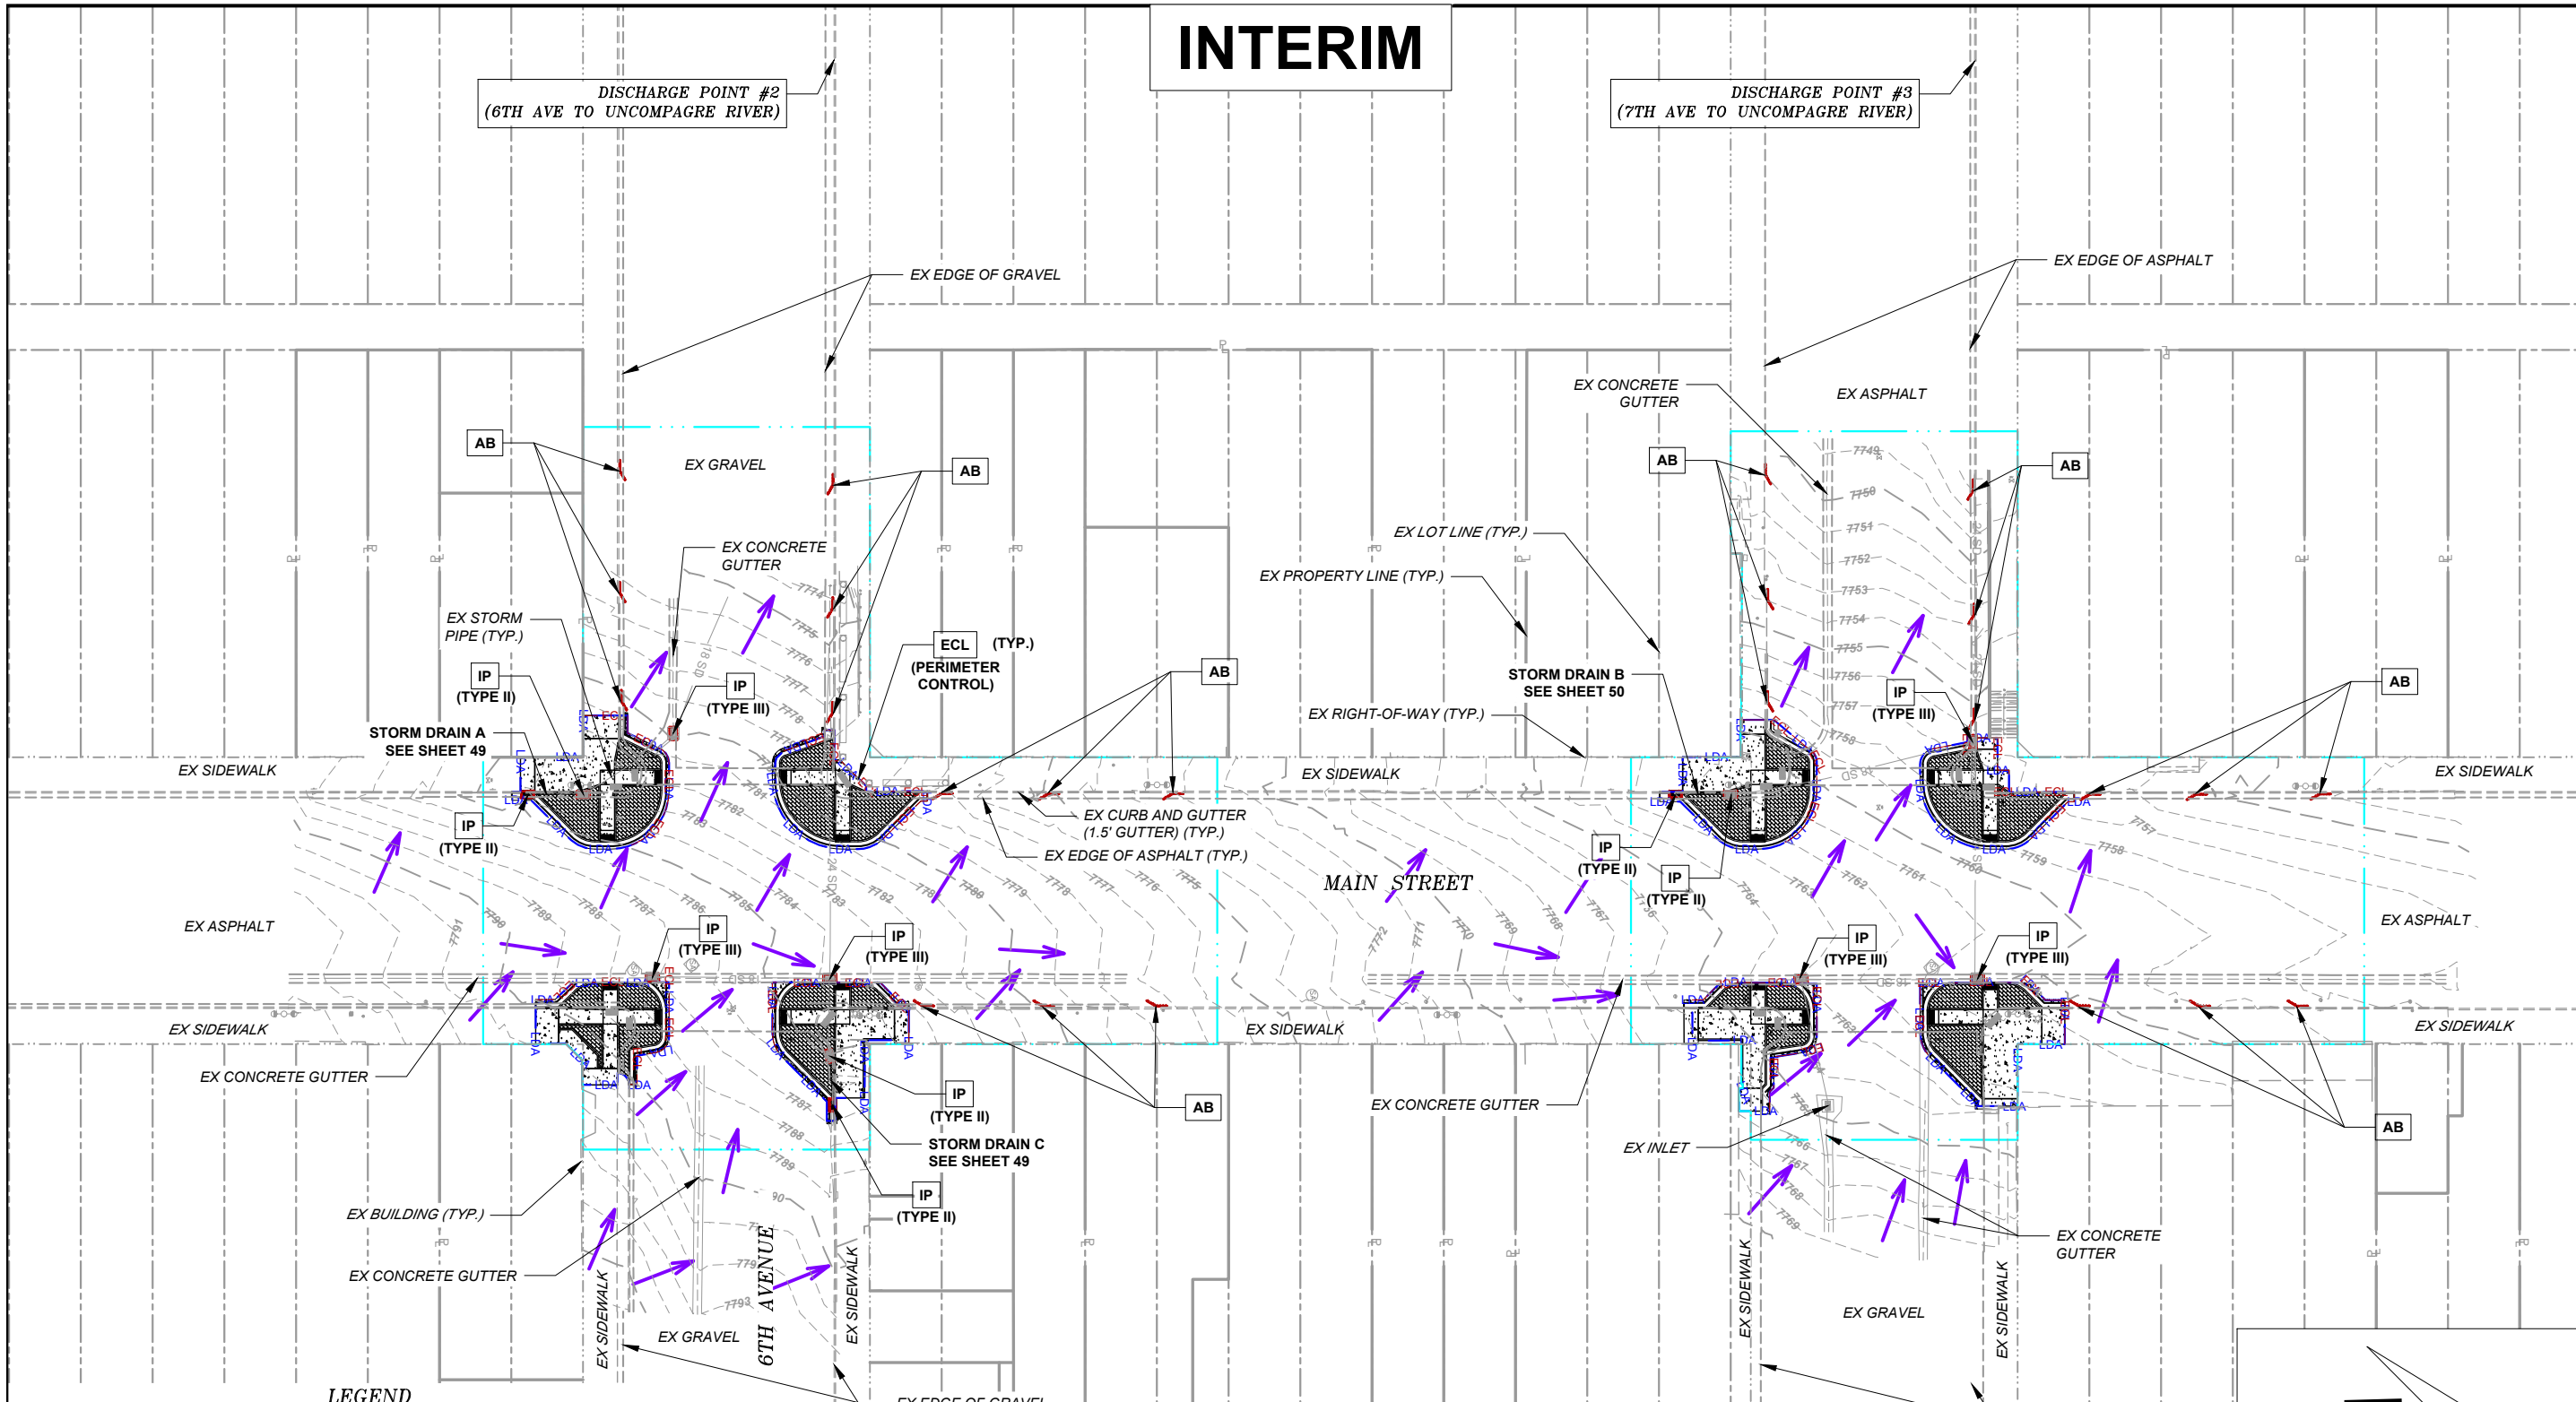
INTERIM

DISCHARGE POINT #2
(6TH AVE TO UNCOMPAGRE RIVER)

DISCHARGE POINT #3
(7TH AVE TO UNCOMPAGRE RIVER)

EX EDGE OF GRAVEL

EX EDGE OF ASPHALT

EX CONCRETE GUTTER

EX ASPHALT

AB

EX GRAVEL

AB

AB

AB

EX CONCRETE GUTTER

EX LOT LINE (TYP.)

EX PROPERTY LINE (TYP.)

EX STORM PIPE (TYP.)

IP
(TYPE II)

IP
(TYPE III)

ECL (TYP.)
(PERIMETER CONTROL)

AB

STORM DRAIN B
SEE SHEET 50

IP
(TYPE III)

AB

STORM DRAIN A
SEE SHEET 49

EX RIGHT-OF-WAY (TYP.)

EX SIDEWALK

EX SIDEWALK

EX SIDEWALK

IP
(TYPE II)

EX CURB AND GUTTER
(1.5' GUTTER) (TYP.)

EX EDGE OF ASPHALT (TYP.)

IP
(TYPE II)

IP
(TYPE II)

MAIN STREET

EX ASPHALT

EX ASPHALT

IP
(TYPE III)

IP
(TYPE III)

IP
(TYPE III)

IP
(TYPE III)

EX SIDEWALK

EX SIDEWALK

EX SIDEWALK

EX CONCRETE GUTTER

IP
(TYPE II)

AB

EX CONCRETE GUTTER

AB

STORM DRAIN C
SEE SHEET 49

EX INLET

IP
(TYPE II)

EX BUILDING (TYP.)

EX CONCRETE GUTTER

EX CONCRETE GUTTER

EX SIDEWALK

EX GRAVEL

6TH AVENUE

EX SIDEWALK

EX SIDEWALK

EX GRAVEL

EX SIDEWALK

LEGEND

EX EDGE OF GRAVEL